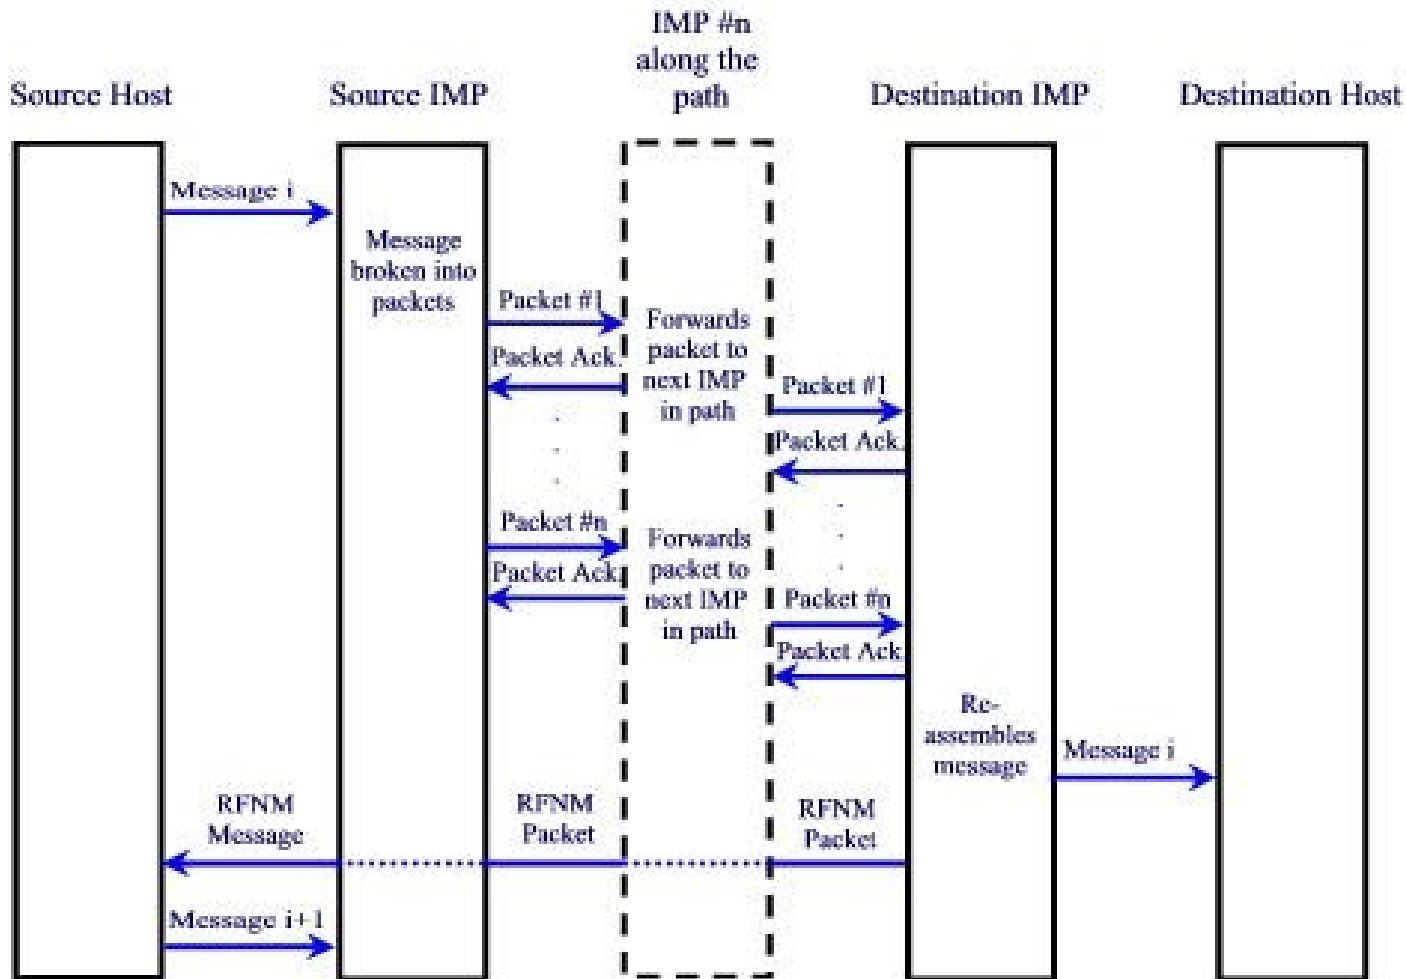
Source Host

Source IMP

IMP #n along the path

Destination IMP

Destination Host

Message i

Message broken into packets

Packet #1

Packet Ack.

Forwards packet to next IMP in path

Packet #1

Packet Ack.

Packet #n

Packet Ack

Forwards packet to next IMP in path

Packet #n

Packet Ack.

Re-assembles message

Message i

RFNM Message

RFNM Packet

RFNM Packet

Message i+1